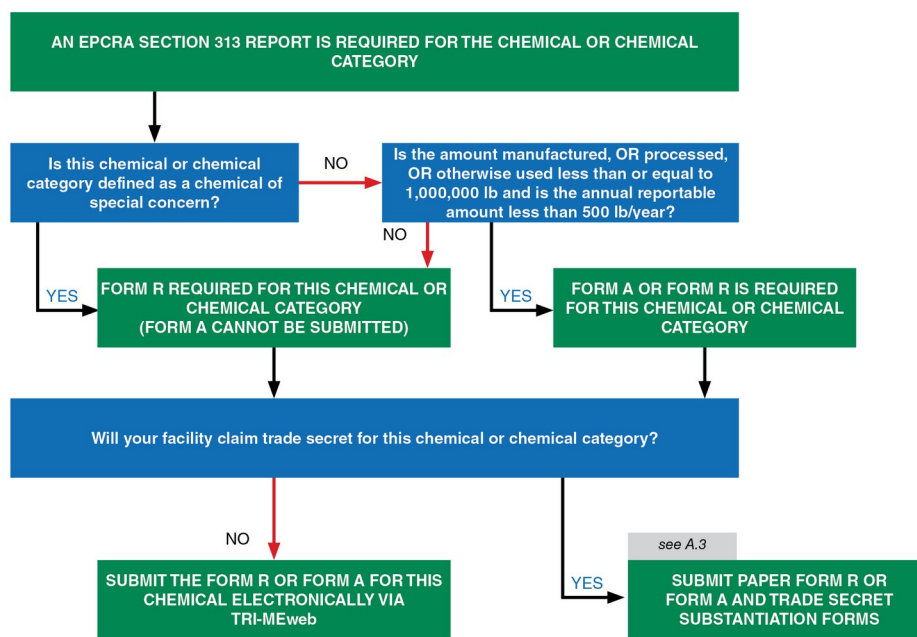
AN EPCRA SECTION 313 REPORT IS REQUIRED FOR THE CHEMICAL OR CHEMICAL CATEGORY

Is this chemical or chemical category defined as a chemical of special concern?

NO

Is the amount manufactured, OR processed, OR otherwise used less than or equal to 1,000,000 lb and is the annual reportable amount less than 500 lb/year?

NO

YES

FORM R REQUIRED FOR THIS CHEMICAL OR CHEMICAL CATEGORY (FORM A CANNOT BE SUBMITTED)

YES

FORM A OR FORM R IS REQUIRED FOR THIS CHEMICAL OR CHEMICAL CATEGORY

Will your facility claim trade secret for this chemical or chemical category?

NO

SUBMIT THE FORM R OR FORM A FOR THIS CHEMICAL ELECTRONICALLY VIA TRI-MEweb

see A.3

YES

SUBMIT PAPER FORM R OR FORM A AND TRADE SECRET SUBSTANTIATION FORMS